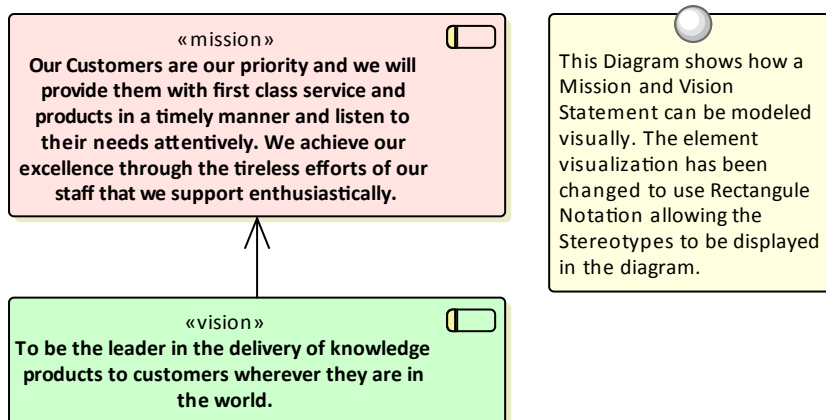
«mission»
Our Customers are our priority and we will provide them with first class service and products in a timely manner and listen to their needs attentively. We achieve our excellence through the tireless efforts of our staff that we support enthusiastically.

This Diagram shows how a Mission and Vision Statement can be modeled visually. The element visualization has been changed to use Rectangule Notation allowing the Stereotypes to be displayed in the diagram.

«vision»
To be the leader in the delivery of knowledge products to customers wherever they are in the world.